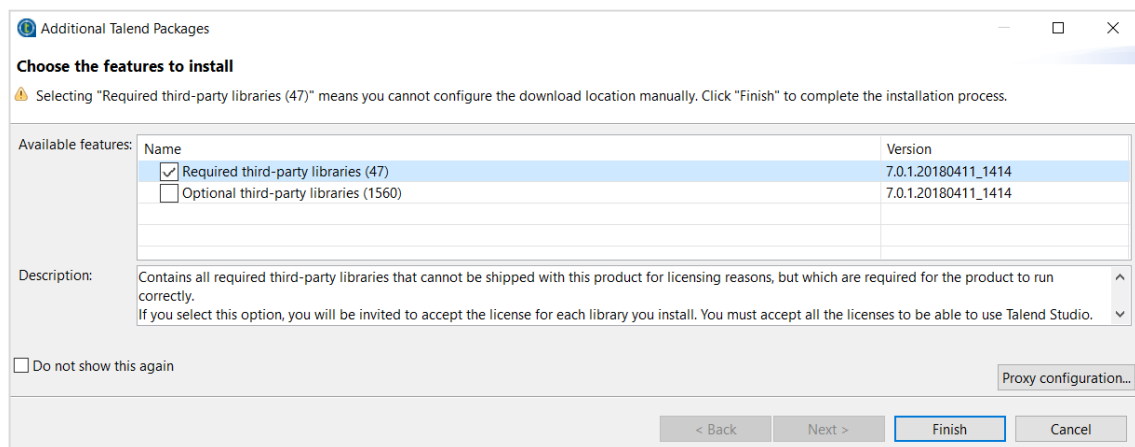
Additional Talend Packages

Choose the features to install

Selecting "Required third-party libraries (47)" means you cannot configure the download location manually. Click "Finish" to complete the installation process.

Available features:

| Name | Version |
|---|---|
| ☑ Required third-party libraries (47) | 7.0.1.20180411_1414 |
| ☐ Optional third-party libraries (1560) | 7.0.1.20180411_1414 |

Description:

Contains all required third-party libraries that cannot be shipped with this product for licensing reasons, but which are required for the product to run correctly.
If you select this option, you will be invited to accept the license for each library you install. You must accept all the licenses to be able to use Talend Studio.

Do not show this again

Proxy configuration...

< Back

Next >

Finish

Cancel